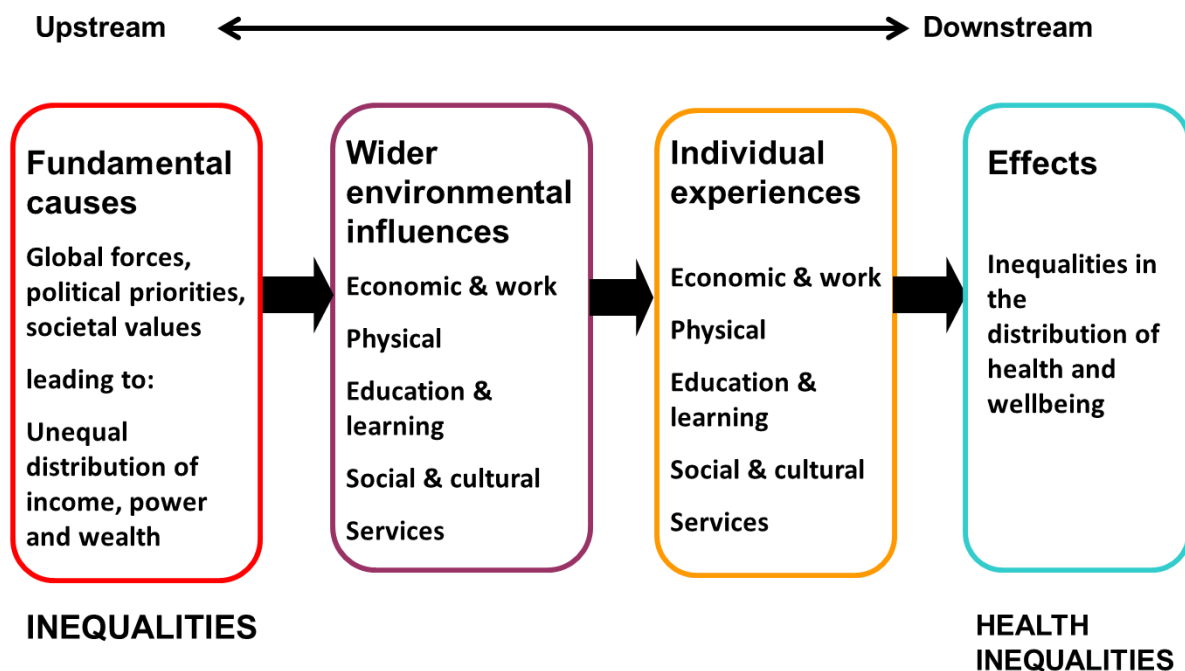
Upstream

Downstream

Fundamental causes

Global forces, political priorities, societal values

leading to:

Unequal distribution of income, power and wealth

Wider environmental influences

Economic & work

Physical

Education & learning

Social & cultural

Services

Individual experiences

Economic & work

Physical

Education & learning

Social & cultural

Services

Effects

Inequalities in the distribution of health and wellbeing

INEQUALITIES

HEALTH INEQUALITIES